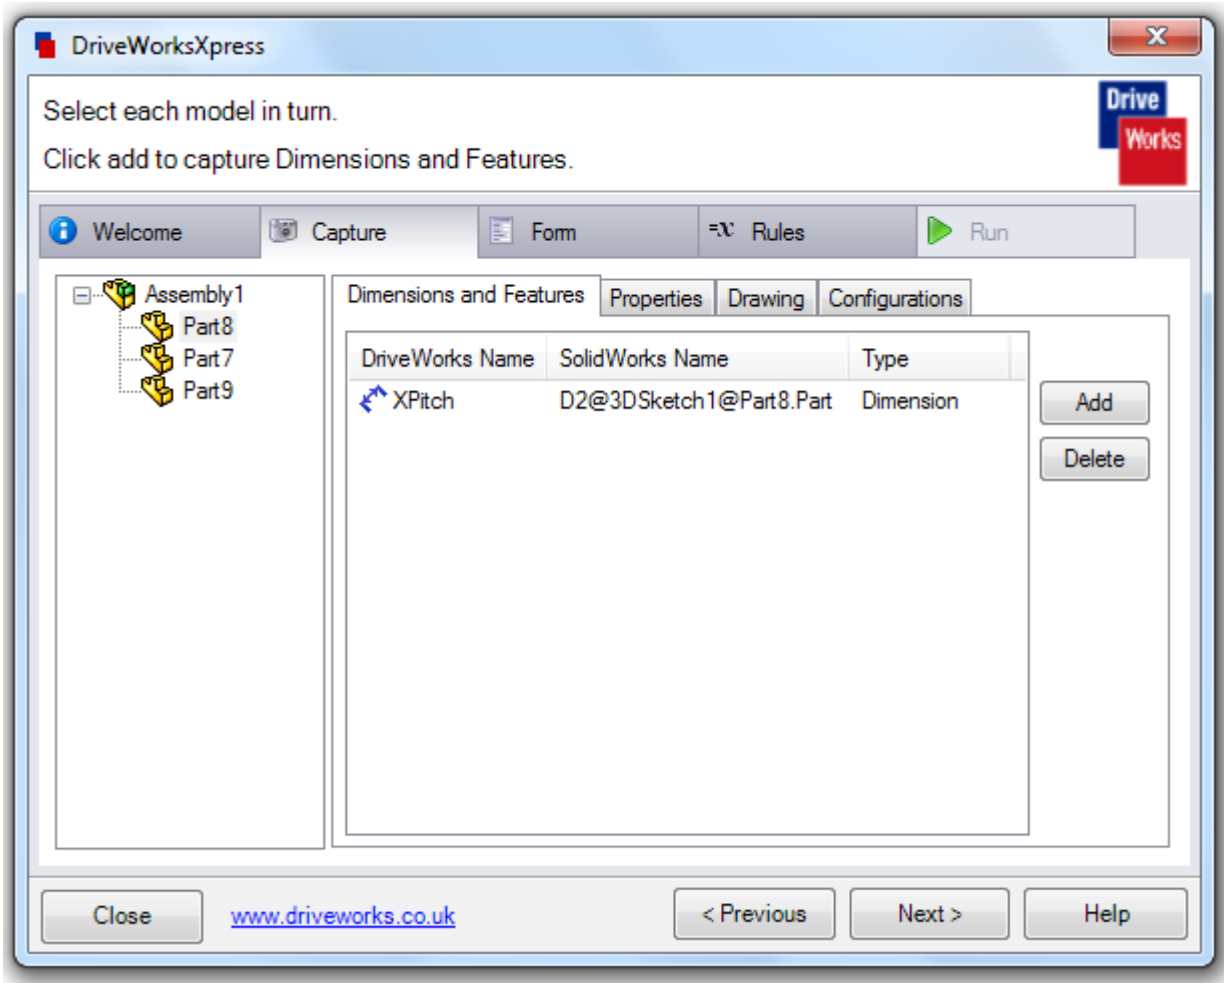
DriveWorksXpress

Select each model in turn.

Click add to capture Dimensions and Features.

Drive Works

Welcome Capture Form Rules Run

Assembly1
Part8
Part7
Part9

Dimensions and Features Properties Drawing Configurations

| DriveWorks Name | SolidWorks Name | Type |
|---|---|---|
| XPitch | D2@3DSketch1@Part8.Part | Dimension |

Add
Delete

Close www.driveworks.co.uk < Previous Next > Help